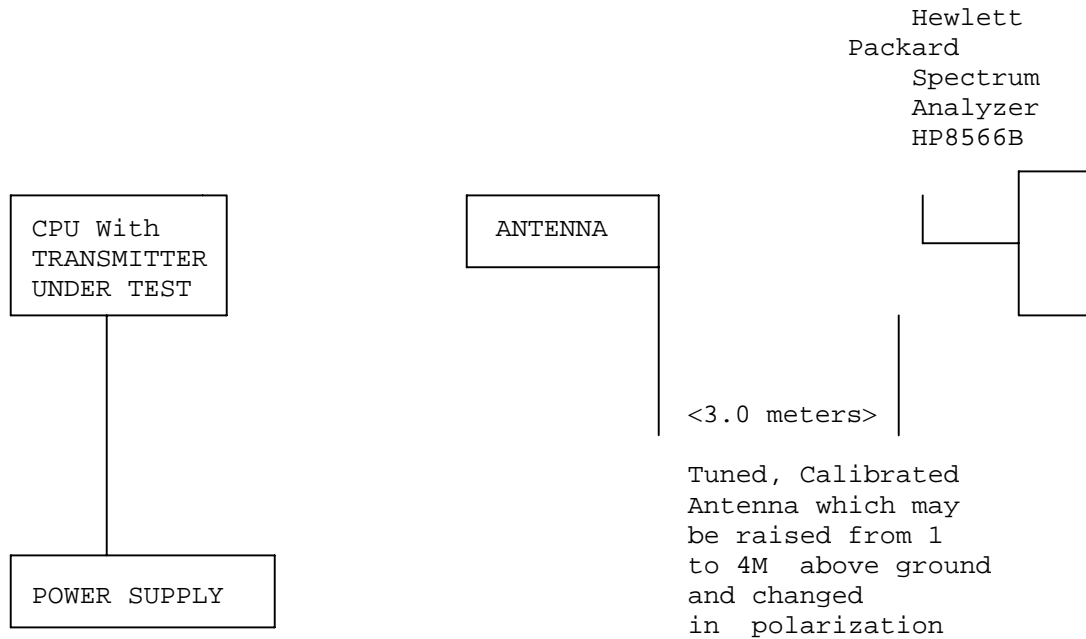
Hewlett Packard Spectrum Analyzer HP8566B

CPU With TRANSMITTER UNDER TEST

ANTENNA

<3.0 meters>

Tuned, Calibrated Antenna which may be raised from 1 to 4M above ground and changed in polarization

POWER SUPPLY